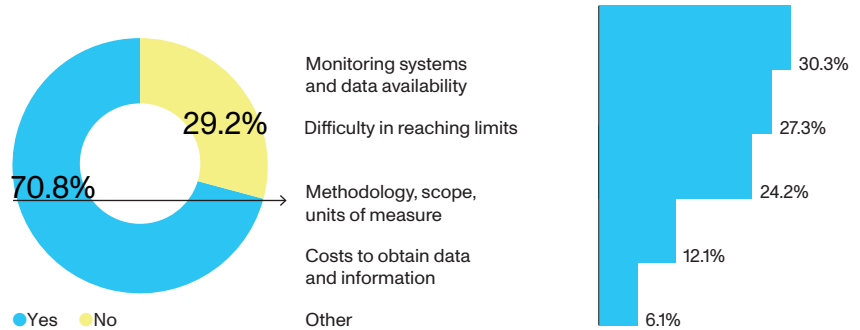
29.2%

70.8%

Yes No

Monitoring systems and data availability 30.3%

Difficulty in reaching limits 27.3%

Methodology, scope, units of measure 24.2%

Costs to obtain data and information 12.1%

Other 6.1%